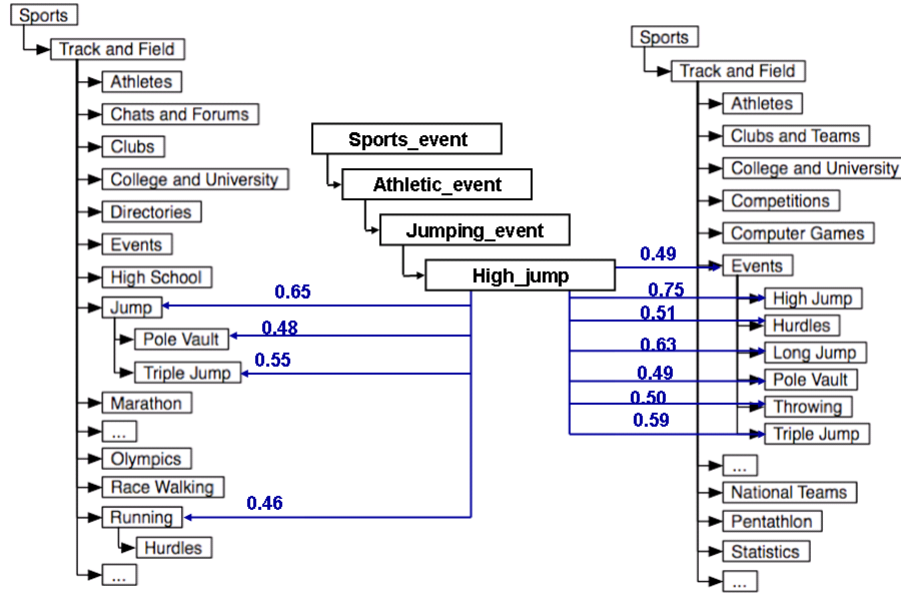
Sports
Track and Field
Athletes
Chats and Forums
Clubs
College and University
Directories
Events
High School
Jump
Pole Vault
Triple Jump
Marathon
...
Olympics
Race Walking
Running
Hurdles
...

Sports_event
Athletic_event
Jumping_event
High_jump

0.65
0.48
0.55
0.46

0.49
0.75
0.51
0.63
0.49
0.50
0.59

Sports
Track and Field
Athletes
Clubs and Teams
College and University
Competitions
Computer Games
Events
High Jump
Hurdles
Long Jump
Pole Vault
Throwing
Triple Jump
...
National Teams
Pentathlon
Statistics
...